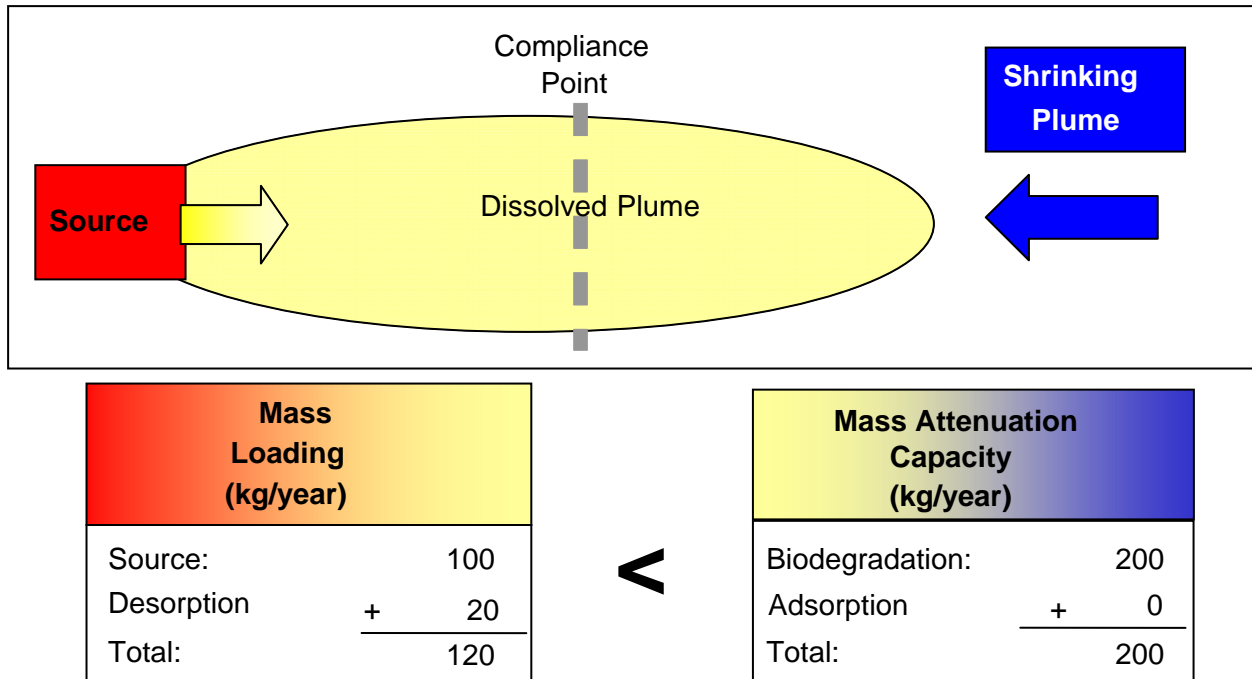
Compliance Point

Shrinking Plume

Source

Dissolved Plume

Mass Loading (kg/year)

| | |
|---|---|
| Source: | 100 |
| Desorption | + 20 |
| Total: | 120 |

<

Mass Attenuation Capacity (kg/year)

| | |
|---|---|
| Biodegradation: | 200 |
| Adsorption | + 0 |
| Total: | 200 |